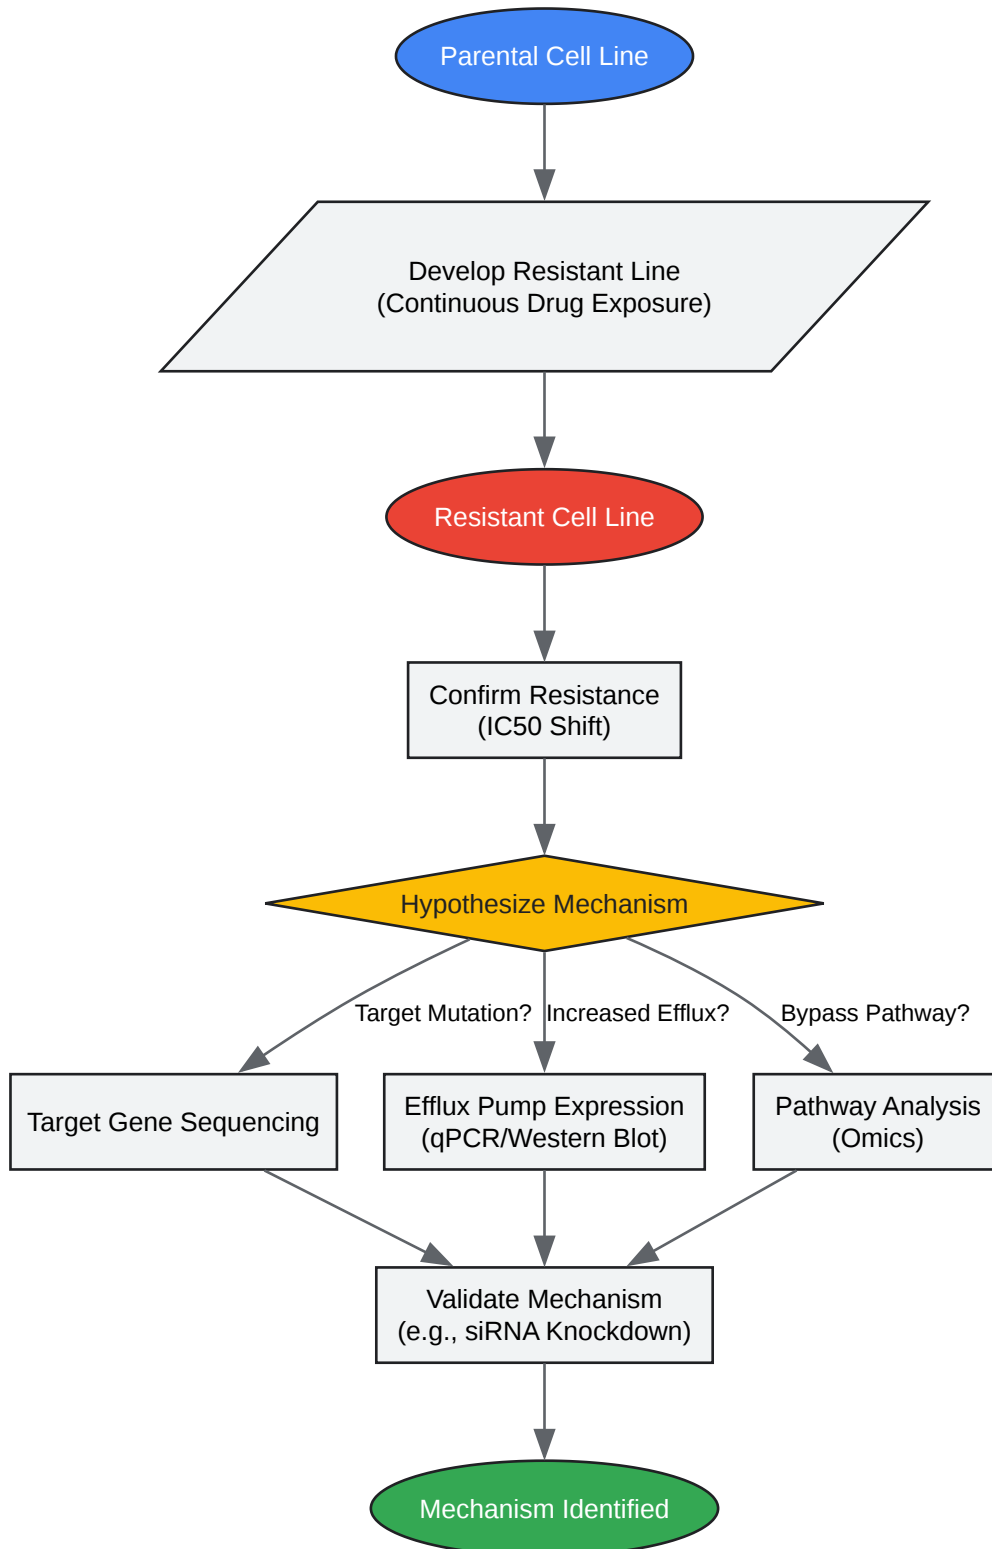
Parental Cell Line

Develop Resistant Line
(Continuous Drug Exposure)

Resistant Cell Line

Confirm Resistance
(IC50 Shift)

Hypothesize Mechanism

Target Mutation?

Increased Efflux?

Bypass Pathway?

Target Gene Sequencing

Efflux Pump Expression
(qPCR/Western Blot)

Pathway Analysis
(Omics)

Validate Mechanism
(e.g., siRNA Knockdown)

Mechanism Identified